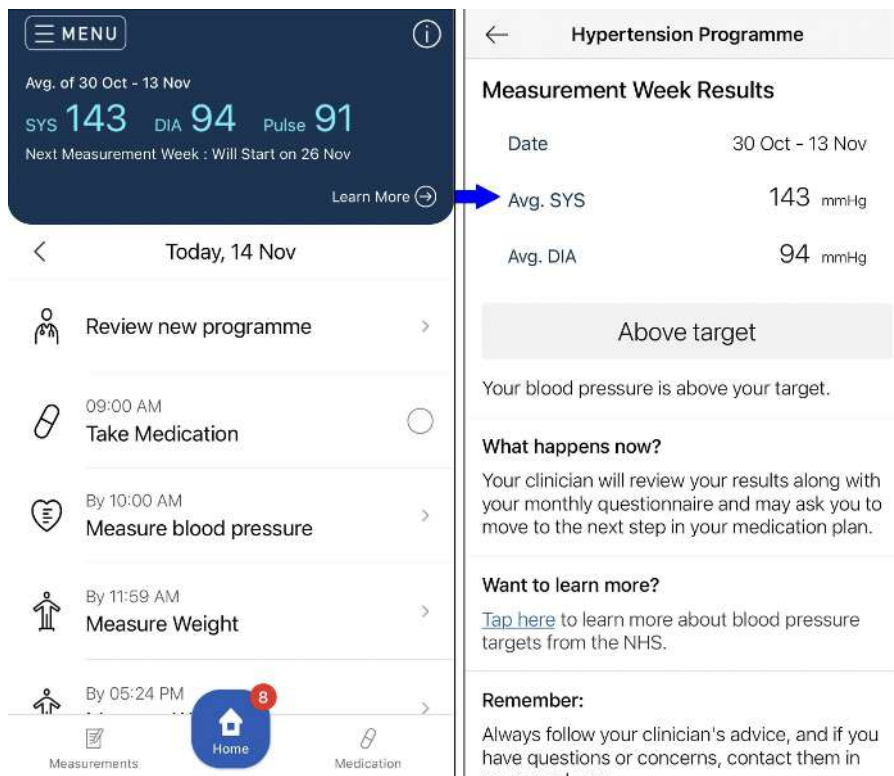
MENU

Avg. of 30 Oct - 13 Nov

SYS 143 DIA 94 Pulse 91

Next Measurement Week : Will Start on 26 Nov

Learn More

Today, 14 Nov

Review new programme

09:00 AM
Take Medication

By 10:00 AM
Measure blood pressure

By 11:59 AM
Measure Weight

By 05:24 PM
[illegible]

8

Measurements

Home

Medication

Hypertension Programme

Measurement Week Results

| Date | 30 Oct - 13 Nov |
|---|---|
| Avg. SYS | 143 mmHg |
| Avg. DIA | 94 mmHg |

Above target

Your blood pressure is above your target.

What happens now?

Your clinician will review your results along with your monthly questionnaire and may ask you to move to the next step in your medication plan.

Want to learn more?

Tap here to learn more about blood pressure targets from the NHS.

Remember:

Always follow your clinician's advice, and if you have questions or concerns, contact them in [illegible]